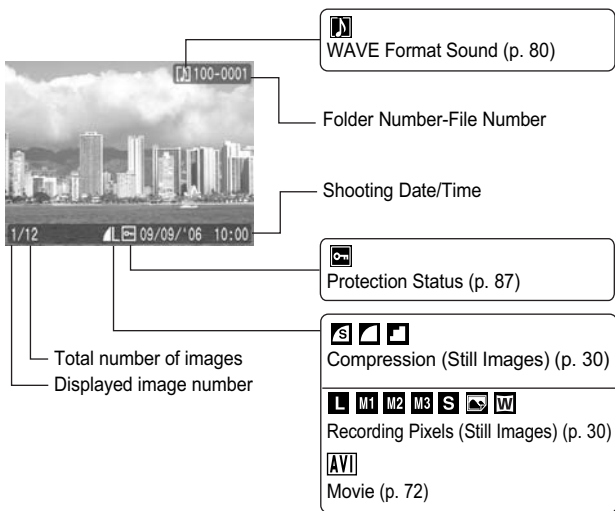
100-0001

1/12 L 09/09/'06 10:00

WAVE Format Sound (p. 80)

Folder Number-File Number

Shooting Date/Time

Protection Status (p. 87)

S

Compression (Still Images) (p. 30)

L M1 M2 M3 S W

Recording Pixels (Still Images) (p. 30)

AVI

Movie (p. 72)

Total number of images

Displayed image number